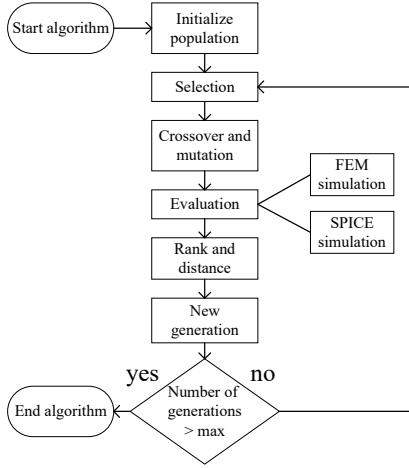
Start algorithm

Initialize population

Selection

Crossover and mutation

Evaluation

FEM simulation

SPICE simulation

Rank and distance

New generation

yes

no

Number of generations > max

End algorithm